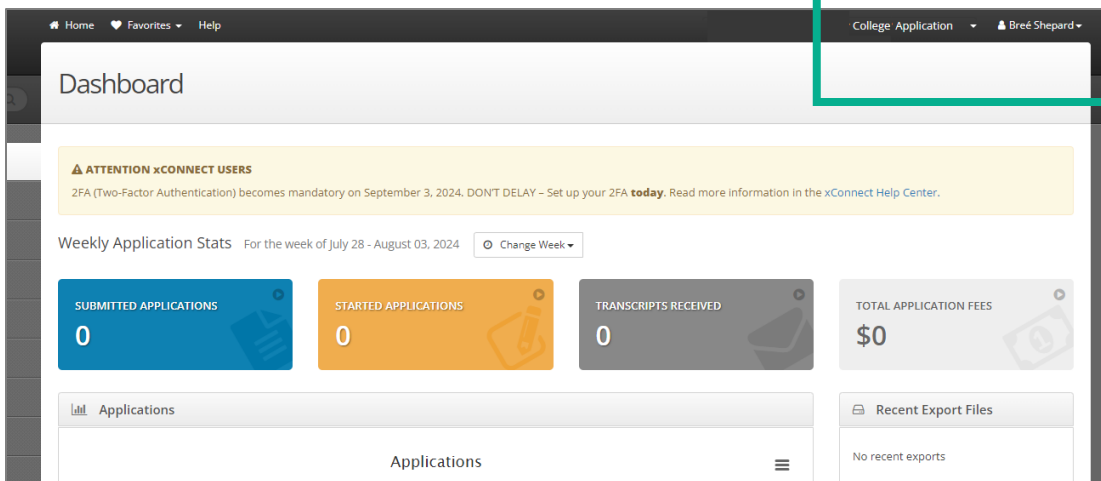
Home Favorites Help

College Application

Breé Shepard

Dashboard

ATTENTION xCONNECT USERS

2FA (Two-Factor Authentication) becomes mandatory on September 3, 2024. DON'T DELAY – Set up your 2FA **today**. Read more information in the xConnect Help Center.

Weekly Application Stats For the week of July 28 - August 03, 2024 Change Week

SUBMITTED APPLICATIONS
0

STARTED APPLICATIONS
0

TRANSCRIPTS RECEIVED
0

TOTAL APPLICATION FEES
$0

Applications

Recent Export Files

Applications

No recent exports